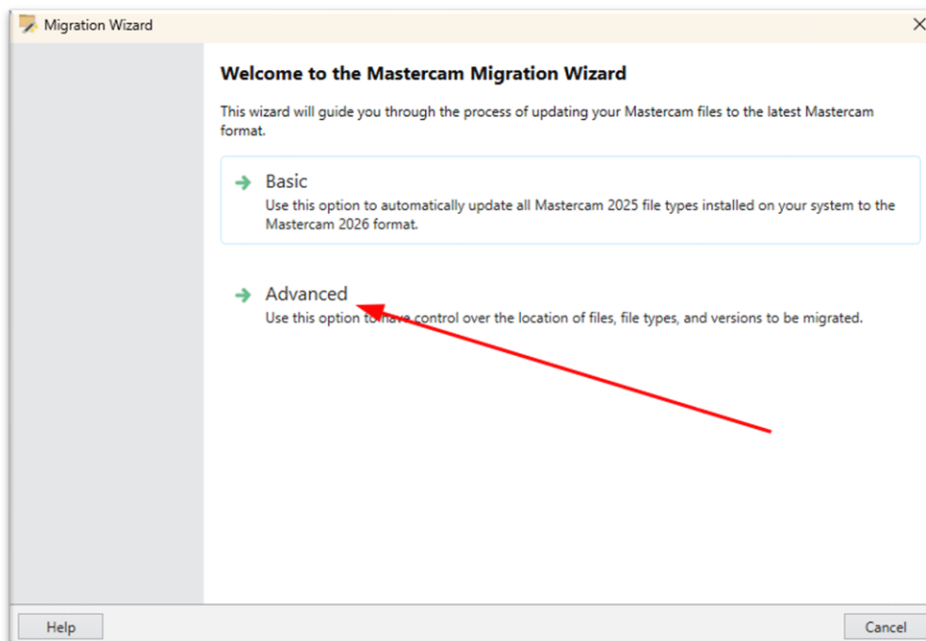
Migration Wizard

×

Welcome to the Mastercam Migration Wizard

This wizard will guide you through the process of updating your Mastercam files to the latest Mastercam format.

Basic
Use this option to automatically update all Mastercam 2025 file types installed on your system to the Mastercam 2026 format.

Advanced
Use this option to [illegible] control over the location of files, file types, and versions to be migrated.

Help

Cancel